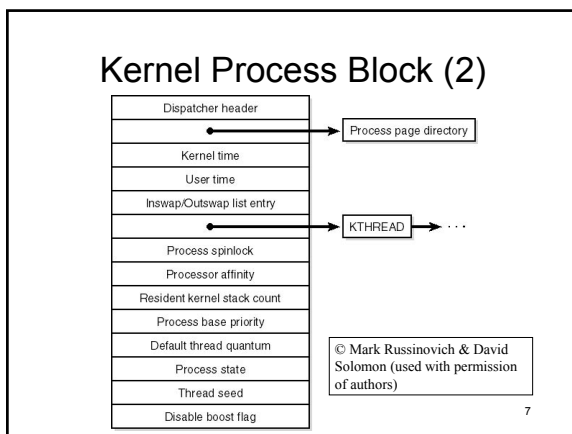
Kernel Process Block (2)

Dispatcher header

Process page directory

Kernel time

User time

Inswap/Outswap list entry

KTHREAD . . .

Process spinlock

Processor affinity

Resident kernel stack count

Process base priority

Default thread quantum

Process state

Thread seed

Disable boost flag

© Mark Russinovich & David Solomon (used with permission of authors)

7